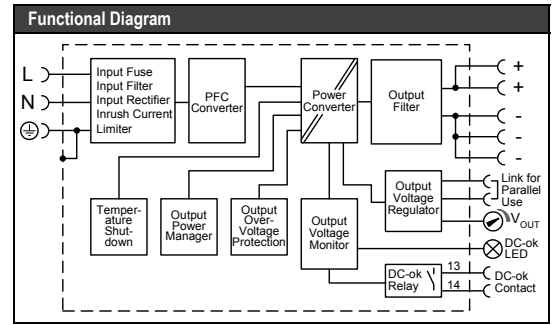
Functional Diagram

L
N

Input Fuse
Input Filter
Input Rectifier
Inrush Current
Limiter

PFC Converter

Power Converter

Output Filter

+
+
-
-
-

Temperature Shutdown

Output Power Manager

Output Over-Voltage Protection

Output Voltage Monitor

Output Voltage Regulator

Link for Parallel Use

$V_{OUT}$

DC-ok LED

DC-ok Relay

13
14

DC-ok Contact